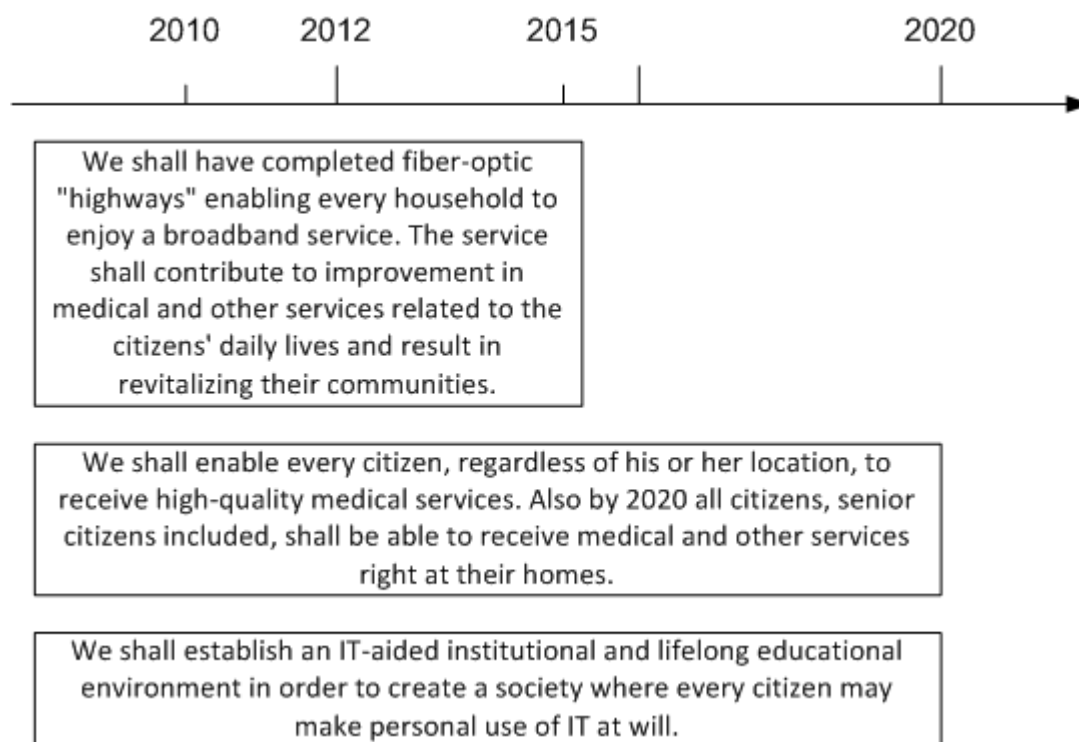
2010 2012 2015 2020

We shall have completed fiber-optic "highways" enabling every household to enjoy a broadband service. The service shall contribute to improvement in medical and other services related to the citizens' daily lives and result in revitalizing their communities.

We shall enable every citizen, regardless of his or her location, to receive high-quality medical services. Also by 2020 all citizens, senior citizens included, shall be able to receive medical and other services right at their homes.

We shall establish an IT-aided institutional and lifelong educational environment in order to create a society where every citizen may make personal use of IT at will.